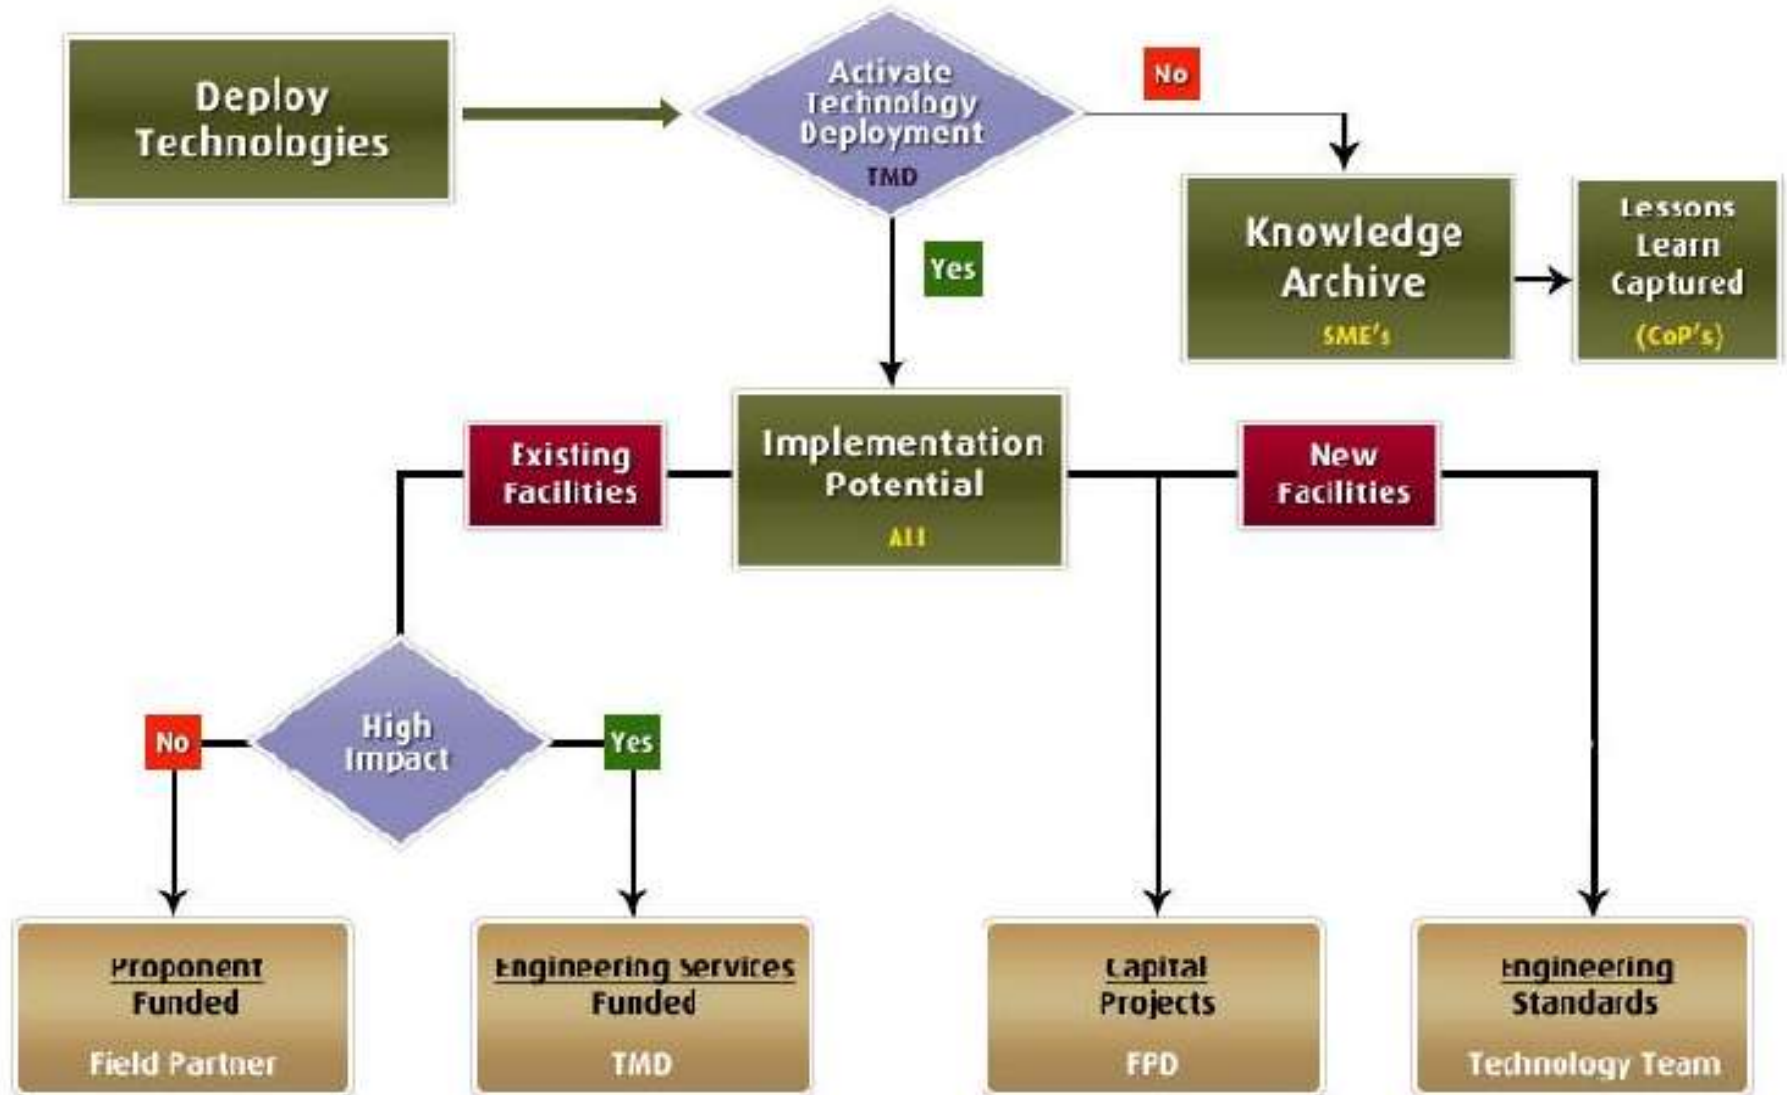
Deploy Technologies

Activate Technology Deployment
TMD

No

Yes

Knowledge Archive
SME's

Lessons Learn Captured
(CoP's)

Existing Facilities

Implementation Potential
All

New Facilities

No

High Impact

Yes

Proponent Funded
Field Partner

Engineering Services Funded
TMD

Capital Projects
FPD

Engineering Standards
Technology Team